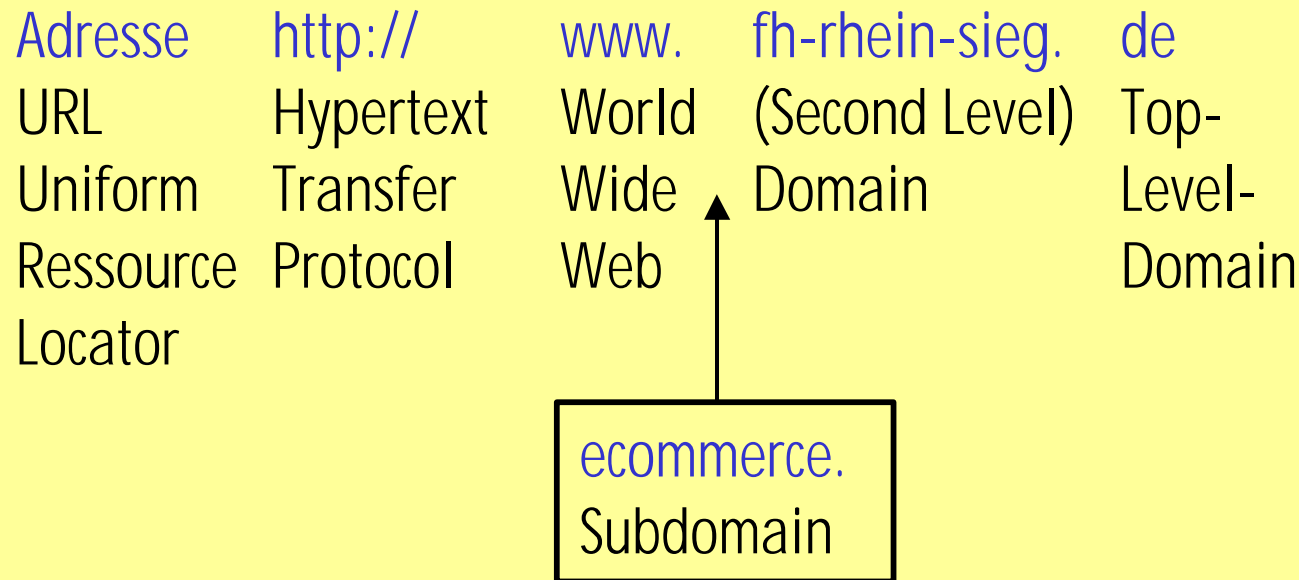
| Adresse | http:// | www. | fh-rhein-sieg. | de |
|---|---|---|---|---|
| URL Uniform Ressource Locator | Hypertext Transfer Protocol | World Wide Web | (Second Level) Domain | Top-Level-Domain |

ecommerce.
Subdomain